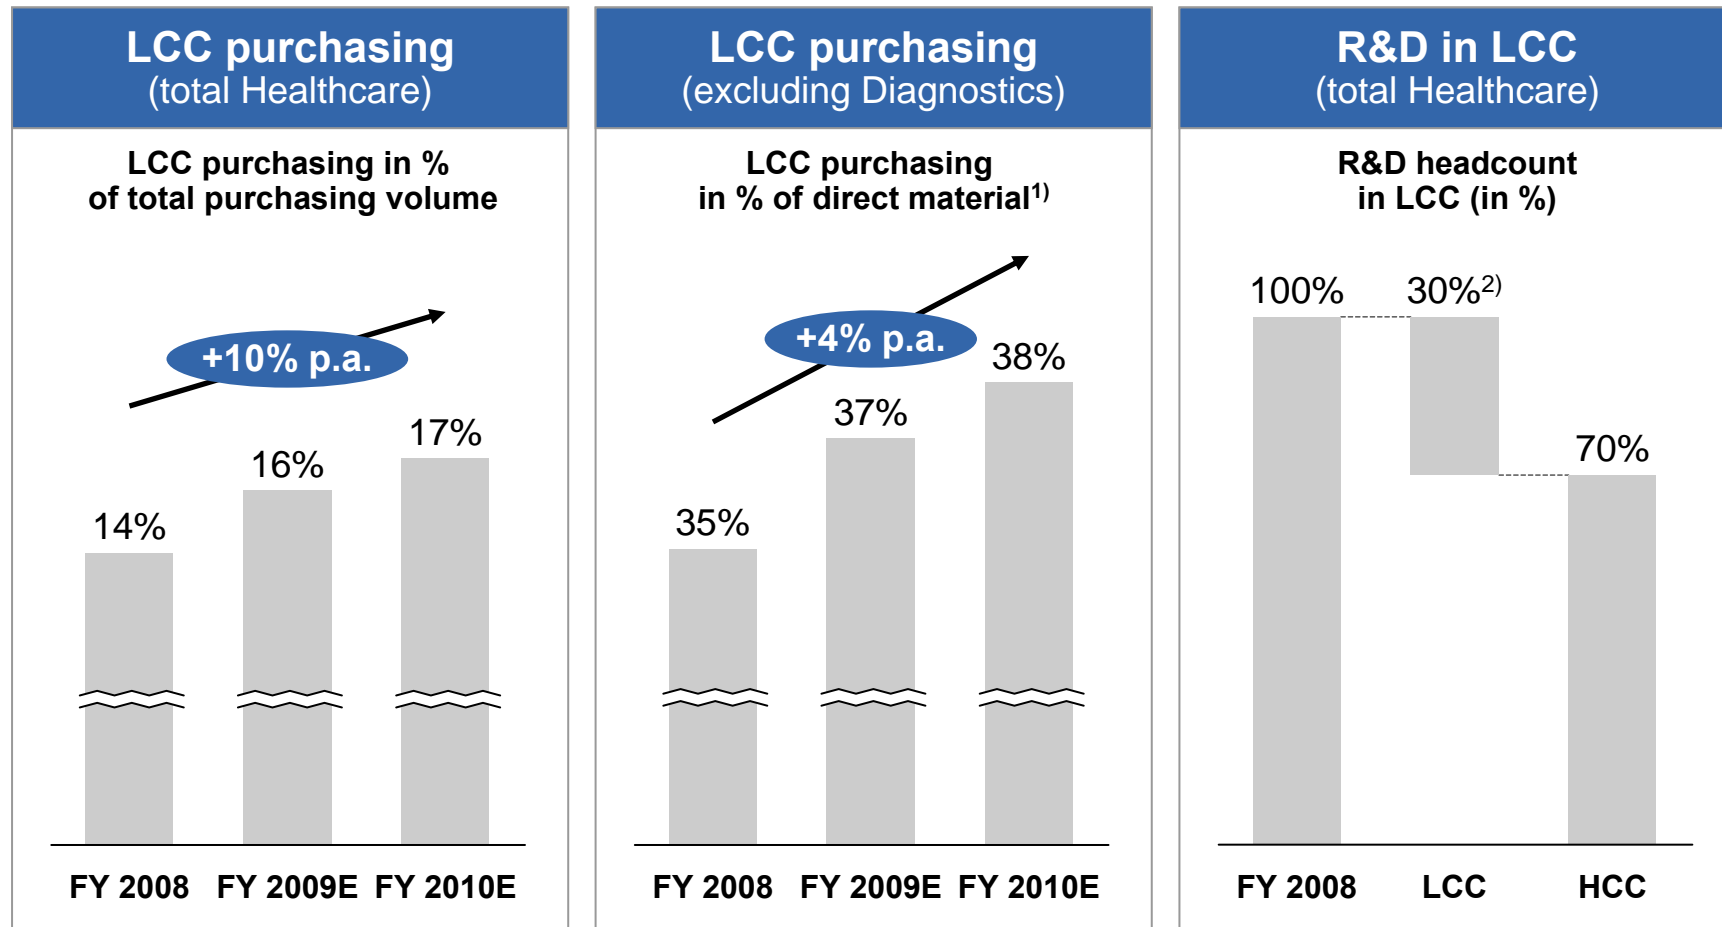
LCC purchasing
(total Healthcare)

LCC purchasing in %
of total purchasing volume

+10% p.a.

14%
16%
17%

FY 2008 FY 2009E FY 2010E

LCC purchasing
(excluding Diagnostics)

LCC purchasing
in % of direct material$^{1)}$

+4% p.a.

35%
37%
38%

FY 2008 FY 2009E FY 2010E

R&D in LCC
(total Healthcare)

R&D headcount
in LCC (in %)

100%
30%$^{2)}$
70%

FY 2008 LCC HCC